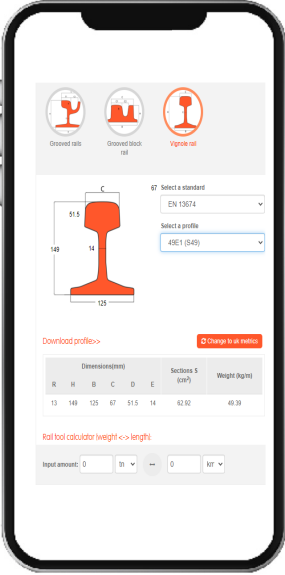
Grooved rails

Grooved block rail

Vignole rail

C

51.5

149

14

125

67

Select a standard

EN 13674

Select a profile

49E1 (S49)

Download profile>>

Change to uk metrics

| Dimensions(mm) | | | | | | Sections S ($cm^2$) | Weight (kg/m) |
|---|---|---|---|---|---|---|---|
| R | H | B | C | D | E | | |
| 13 | 149 | 125 | 67 | 51.5 | 14 | 62.92 | 49.39 |

Rail tool calculator (weight <-> length):

Input amount: 0 t/h ↔ 0 km